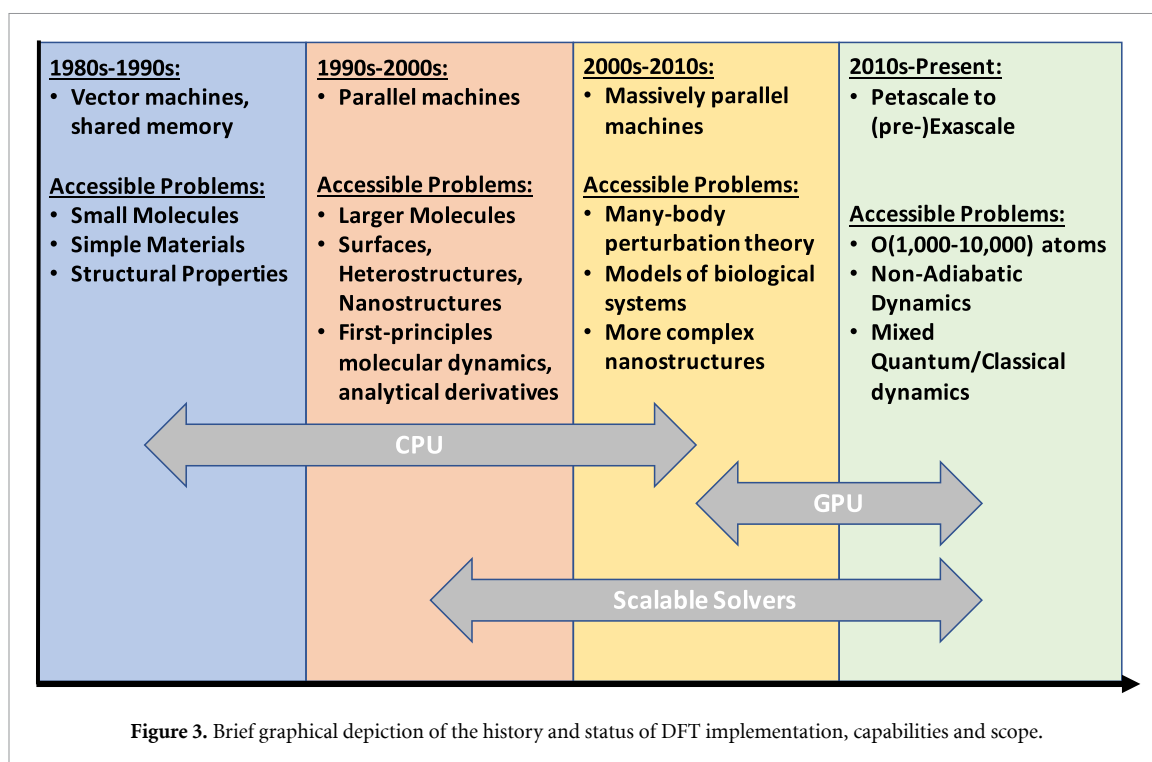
1980s-1990s:
• Vector machines, shared memory

Accessible Problems:
• Small Molecules
• Simple Materials
• Structural Properties

1990s-2000s:
• Parallel machines

Accessible Problems:
• Larger Molecules
• Surfaces, Heterostructures, Nanostructures
• First-principles molecular dynamics, analytical derivatives

2000s-2010s:
• Massively parallel machines

Accessible Problems:
• Many-body perturbation theory
• Models of biological systems
• More complex nanostructures

2010s-Present:
• Petascale to (pre-)Exascale

Accessible Problems:
• O(1,000-10,000) atoms
• Non-Adiabatic Dynamics
• Mixed Quantum/Classical dynamics

CPU

GPU

Scalable Solvers

**Figure 3.** Brief graphical depiction of the history and status of DFT implementation, capabilities and scope.